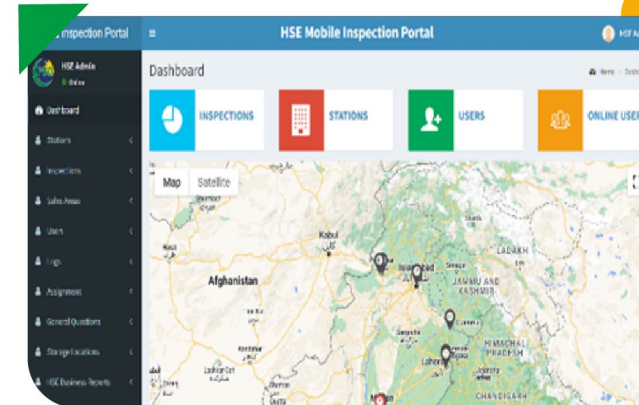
Inspection Portal
≡
HSE Mobile Inspection Portal
HSE Ad
HSE Admin
Online
Dashboard
Stations
Inspections
Sales Areas
Users
Logs
Assignment
General Questions
Storage Locations
HSE Business Reports
Dashboard
Home › Dash
INSPECTIONS
STATIONS
USERS
ONLINE USE
Map
Satellite
Kabul
Afghanistan
Islamabad
LADAKH
JAMMU AND KASHMIR
HIMACHAL PRADESH
Lahore
CHANDIGARH